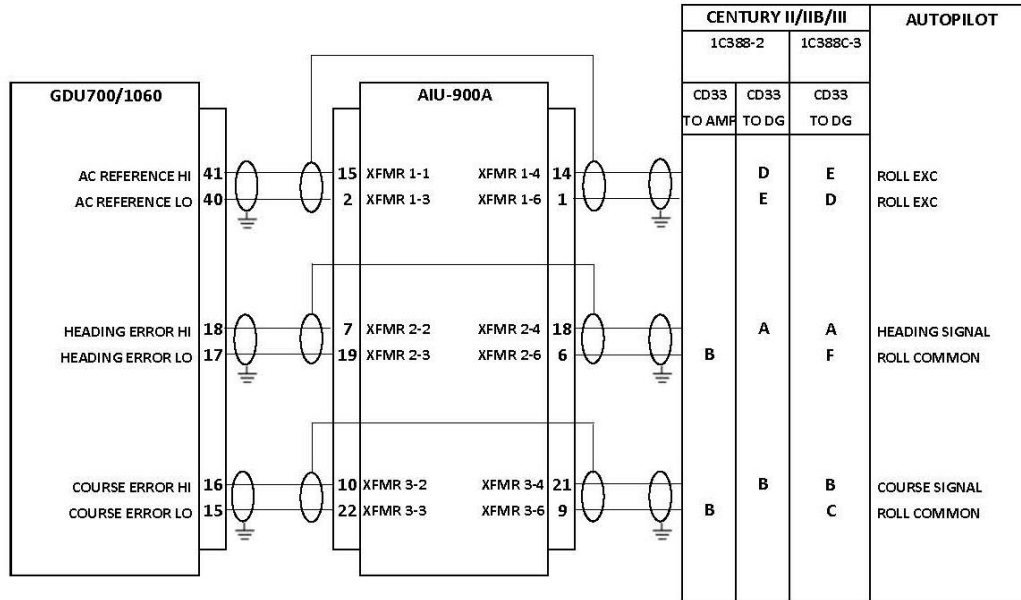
CENTURY II/IIB/III

AUTOPILOT

1C388-2

1C388C-3

CD33 TO AMP

CD33 TO DG

CD33 TO DG

GDU700/1060

AIU-900A

AC REFERENCE HI 41
AC REFERENCE LO 40

15 XFMR 1-1
2 XFMR 1-3

XFMR 1-4 14
XFMR 1-6 1

D E ROLL EXC
E D ROLL EXC

HEADING ERROR HI 18
HEADING ERROR LO 17

7 XFMR 2-2
19 XFMR 2-3

XFMR 2-4 18
XFMR 2-6 6

A A HEADING SIGNAL
B F ROLL COMMON

COURSE ERROR HI 16
COURSE ERROR LO 15

10 XFMR 3-2
22 XFMR 3-3

XFMR 3-4 21
XFMR 3-6 9

B B COURSE SIGNAL
B C ROLL COMMON